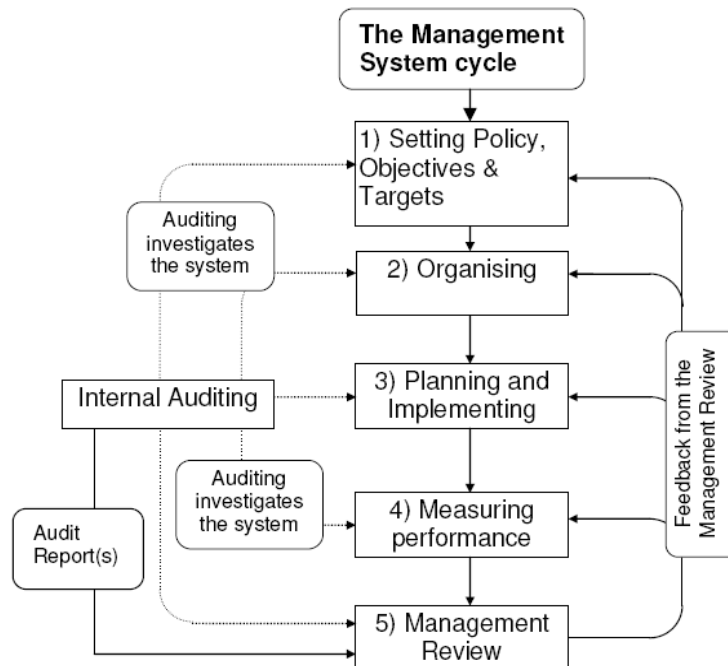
The Management System cycle

1) Setting Policy, Objectives & Targets

Auditing investigates the system

2) Organising

Internal Auditing

3) Planning and Implementing

Auditing investigates the system

4) Measuring performance

Audit Report(s)

5) Management Review

Feedback from the Management Review